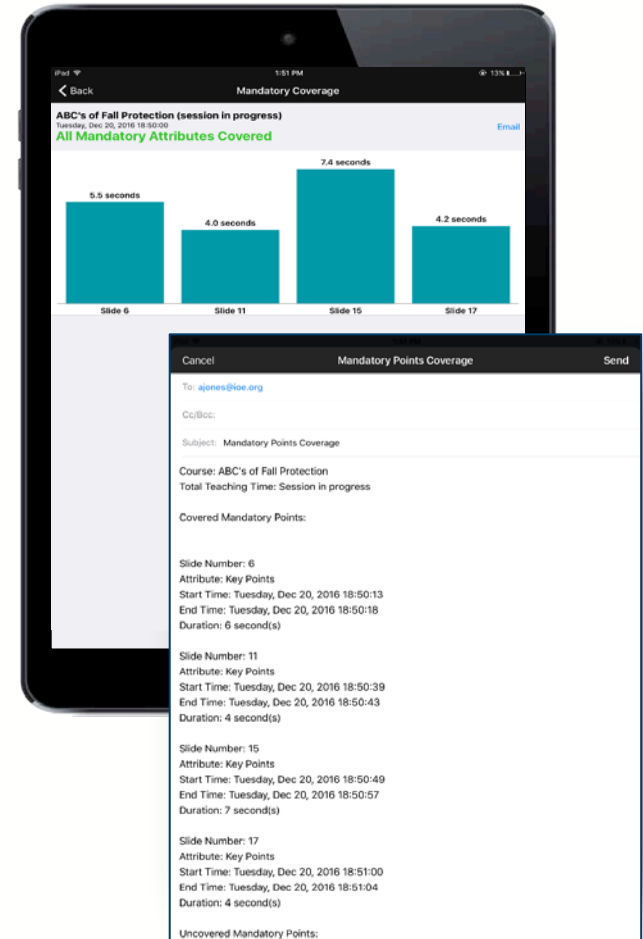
iPad
1:51 PM
13%
Back
Mandatory Coverage

ABC's of Fall Protection (session in progress)
Tuesday, Dec 20, 2016 18:50:00
All Mandatory Attributes Covered
Email

5.5 seconds
4.0 seconds
7.4 seconds
4.2 seconds
Slide 6
Slide 11
Slide 15
Slide 17

Cancel
Mandatory Points Coverage
Send

To: ajones@ioe.org

Cc/Bcc:

Subject: Mandatory Points Coverage

Course: ABC's of Fall Protection
Total Teaching Time: Session in progress

Covered Mandatory Points:

Slide Number: 6
Attribute: Key Points
Start Time: Tuesday, Dec 20, 2016 18:50:13
End Time: Tuesday, Dec 20, 2016 18:50:18
Duration: 6 second(s)

Slide Number: 11
Attribute: Key Points
Start Time: Tuesday, Dec 20, 2016 18:50:39
End Time: Tuesday, Dec 20, 2016 18:50:43
Duration: 4 second(s)

Slide Number: 15
Attribute: Key Points
Start Time: Tuesday, Dec 20, 2016 18:50:49
End Time: Tuesday, Dec 20, 2016 18:50:57
Duration: 7 second(s)

Slide Number: 17
Attribute: Key Points
Start Time: Tuesday, Dec 20, 2016 18:51:00
End Time: Tuesday, Dec 20, 2016 18:51:04
Duration: 4 second(s)

Uncovered Mandatory Points: